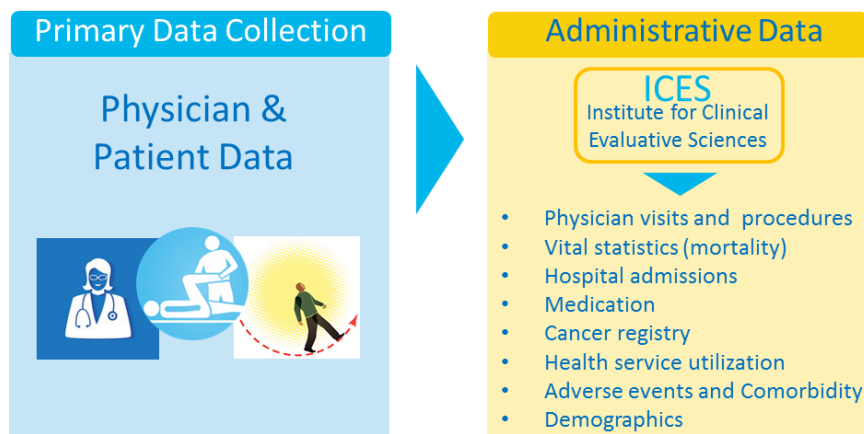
Primary Data Collection

Physician & Patient Data

Administrative Data

ICES
Institute for Clinical Evaluative Sciences

- Physician visits and procedures
- Vital statistics (mortality)
- Hospital admissions
- Medication
- Cancer registry
- Health service utilization
- Adverse events and Comorbidity
- Demographics